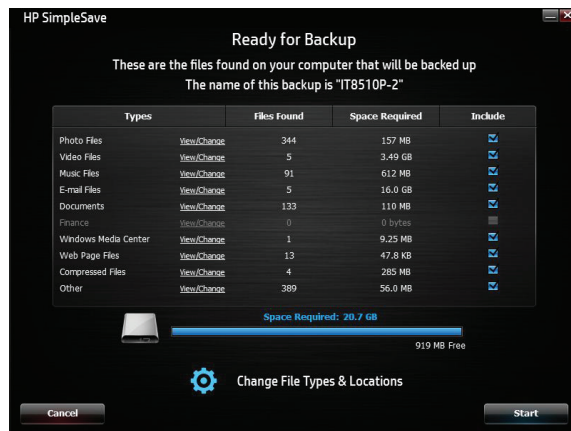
HP SimpleSave

Ready for Backup

These are the files found on your computer that will be backed up
The name of this backup is "IT8510P-2"

| Types | | Files Found | Space Required | Include |
|---|---|---|---|---|
| Photo Files | View/Change | 344 | 157 MB | |
| Video Files | View/Change | 5 | 3.49 GB | |
| Music Files | View/Change | 91 | 612 MB | |
| E-mail Files | View/Change | 5 | 16.0 GB | |
| Documents | View/Change | 133 | 110 MB | |
| Finance | View/Change | 0 | 0 bytes | |
| Windows Media Center | View/Change | 1 | 9.25 MB | |
| Web Page Files | View/Change | 13 | 47.8 KB | |
| Compressed Files | View/Change | 4 | 285 MB | |
| Other | View/Change | 389 | 56.0 MB | |

Space Required: 20.7 GB

919 MB Free

Change File Types & Locations

Cancel

Start